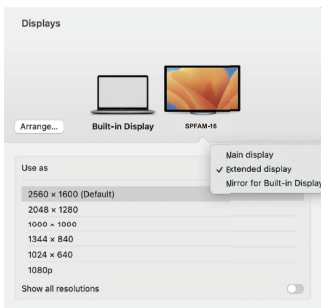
Displays

Arrange...

Built-in Display

SPFAM-16

Use as

Main display
✓ Extended display
Mirror for Built-in Display

2560 × 1600 (Default)
2048 × 1280
1000 × 1000
1344 × 840
1024 × 640
1080p

Show all resolutions